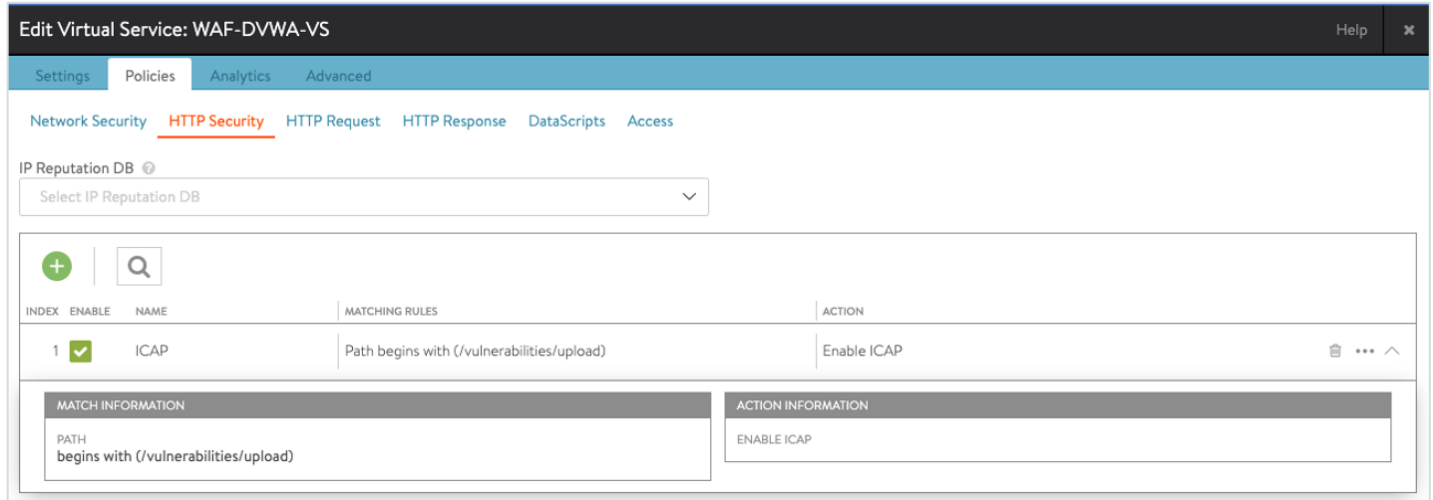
Edit Virtual Service: WAF-DVWA-VS

Help ×

Settings Policies Analytics Advanced

Network Security HTTP Security HTTP Request HTTP Response DataScripts Access

IP Reputation DB

Select IP Reputation DB

| INDEX | ENABLE | NAME | MATCHING RULES | ACTION |
|---|---|---|---|---|
| 1 | ✓ | ICAP | Path begins with (/vulnerabilities/upload) | Enable ICAP |

MATCH INFORMATION

PATH
begins with (/vulnerabilities/upload)

ACTION INFORMATION

ENABLE ICAP